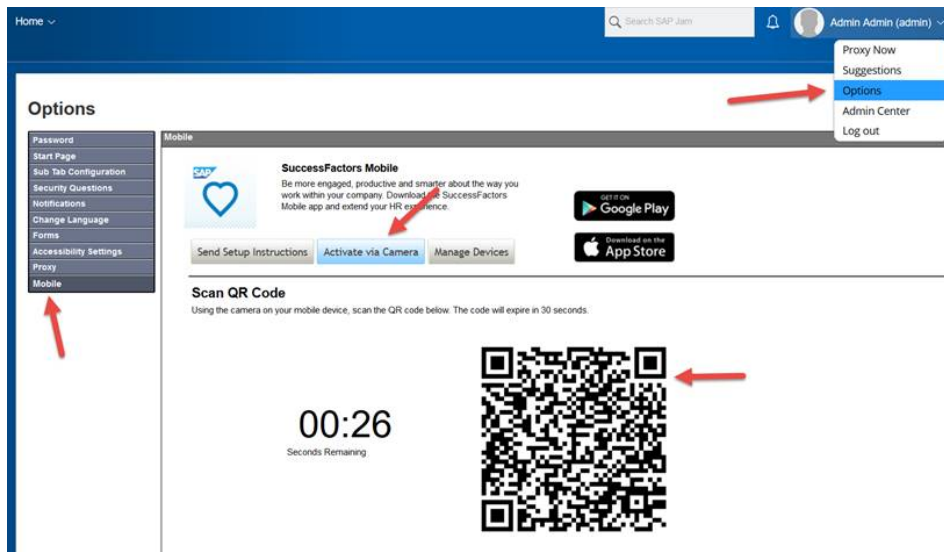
Home

Search SAP Jam

Admin Admin (admin)

Proxy Now
Suggestions
Options
Admin Center
Log out

Options

Password
Start Page
Sub Tab Configuration
Security Questions
Notifications
Change Language
Forms
Accessibility Settings
Proxy
Mobile

Mobile

SAP

SuccessFactors Mobile

Be more engaged, productive and smarter about the way you work within your company. Download the SuccessFactors Mobile app and extend your HR experience.

GET IT ON Google Play

Download on the App Store

Send Setup Instructions

Activate via Camera

Manage Devices

Scan QR Code

Using the camera on your mobile device, scan the QR code below. The code will expire in 30 seconds.

00:26

Seconds Remaining